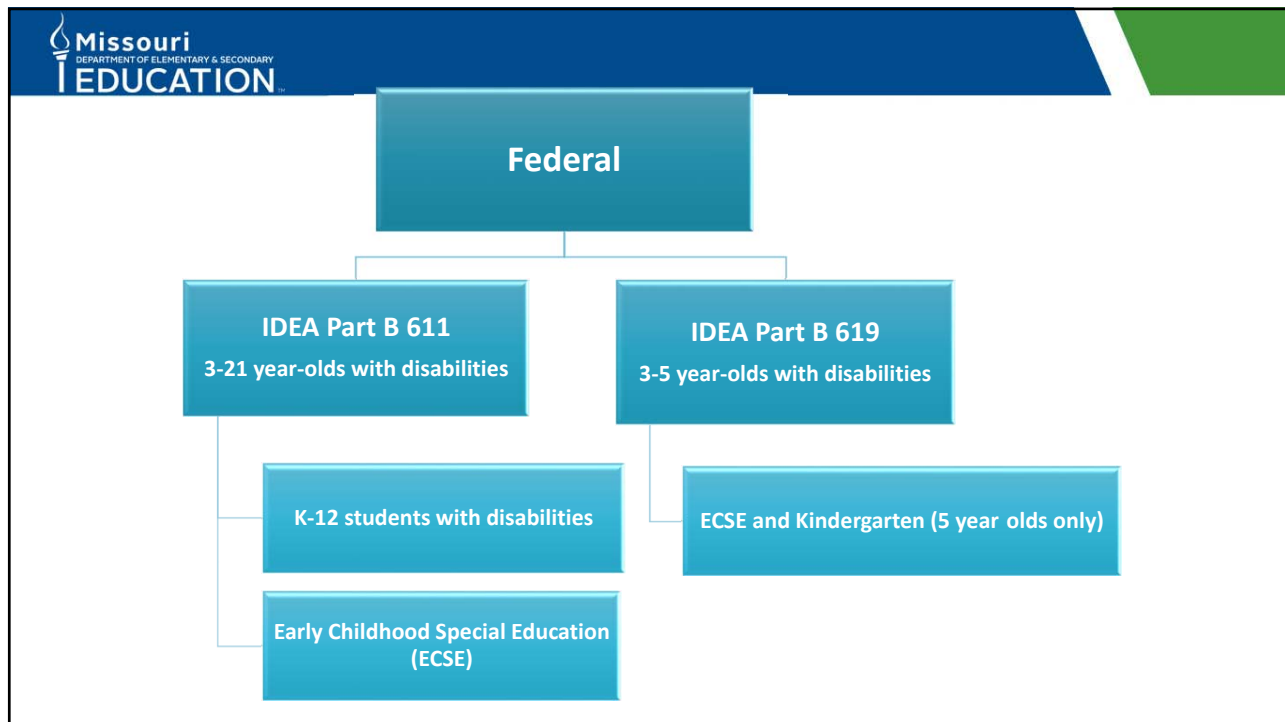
Missouri
DEPARTMENT OF ELEMENTARY & SECONDARY
EDUCATION

Federal

IDEA Part B 611
3-21 year-olds with disabilities

IDEA Part B 619
3-5 year-olds with disabilities

K-12 students with disabilities

Early Childhood Special Education (ECSE)

ECSE and Kindergarten (5 year olds only)